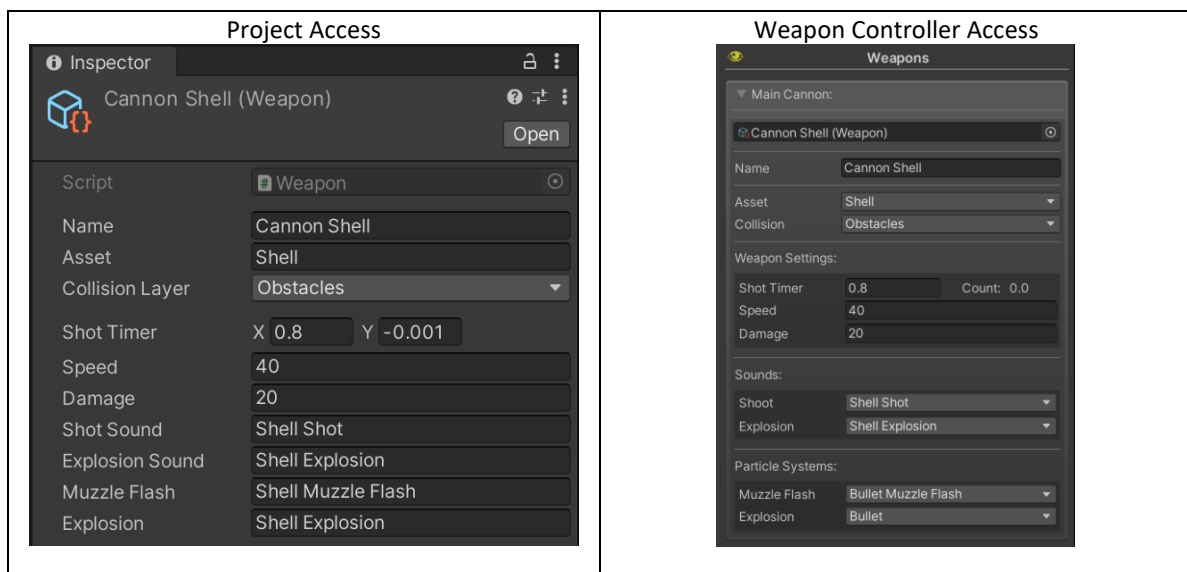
| Project Access | Weapon Controller Access |
|---|---|
| Inspector<br>Cannon Shell (Weapon)<br>Open<br>Script Weapon<br>Name Cannon Shell<br>Asset Shell<br>Collision Layer Obstacles<br>Shot Timer X 0.8 Y -0.001<br>Speed 40<br>Damage 20<br>Shot Sound Shell Shot<br>Explosion Sound Shell Explosion<br>Muzzle Flash Shell Muzzle Flash<br>Explosion Shell Explosion | Weapons<br>Main Cannon:<br>Cannon Shell (Weapon)<br>Name Cannon Shell<br>Asset Shell<br>Collision Obstacles<br>Weapon Settings:<br>Shot Timer 0.8 Count: 0.0<br>Speed 40<br>Damage 20<br>Sounds:<br>Shoot Shell Shot<br>Explosion Shell Explosion<br>Particle Systems:<br>Muzzle Flash Bullet Muzzle Flash<br>Explosion Bullet |